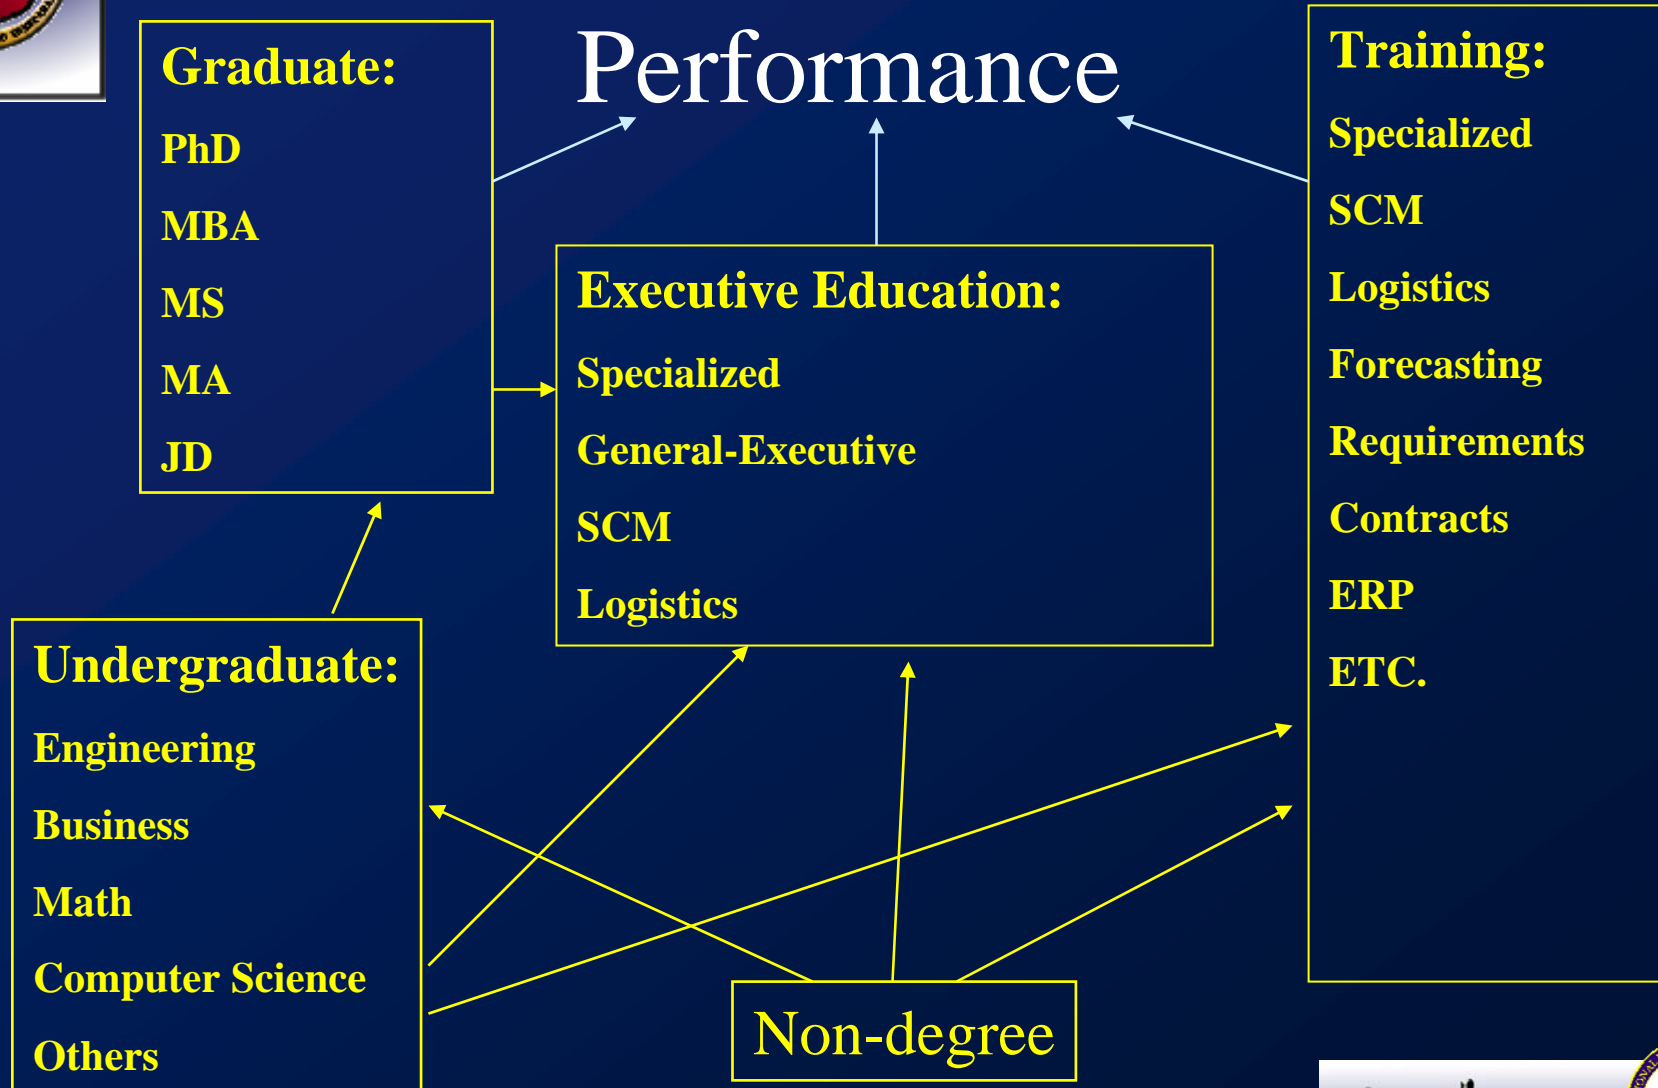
Graduate:
PhD
MBA
MS
MA
JD

Performance

Training:
Specialized
SCM
Logistics
Forecasting
Requirements
Contracts
ERP
ETC.

Executive Education:
Specialized
General-Executive
SCM
Logistics

Undergraduate:
Engineering
Business
Math
Computer Science
Others

Non-degree